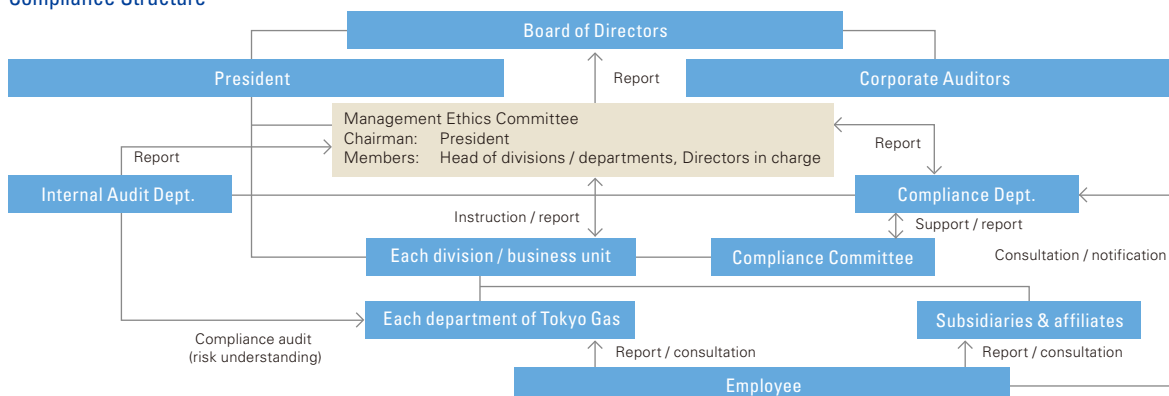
Compliance Structure

Board of Directors

President

Report

Corporate Auditors

Management Ethics Committee
Chairman: President
Members: Head of divisions / departments, Directors in charge

Report

Report

Internal Audit Dept.

Compliance Dept.

Instruction / report

Support / report

Each division / business unit

Compliance Committee

Consultation / notification

Each department of Tokyo Gas

Subsidiaries & affiliates

Compliance audit (risk understanding)

Report / consultation

Report / consultation

Employee